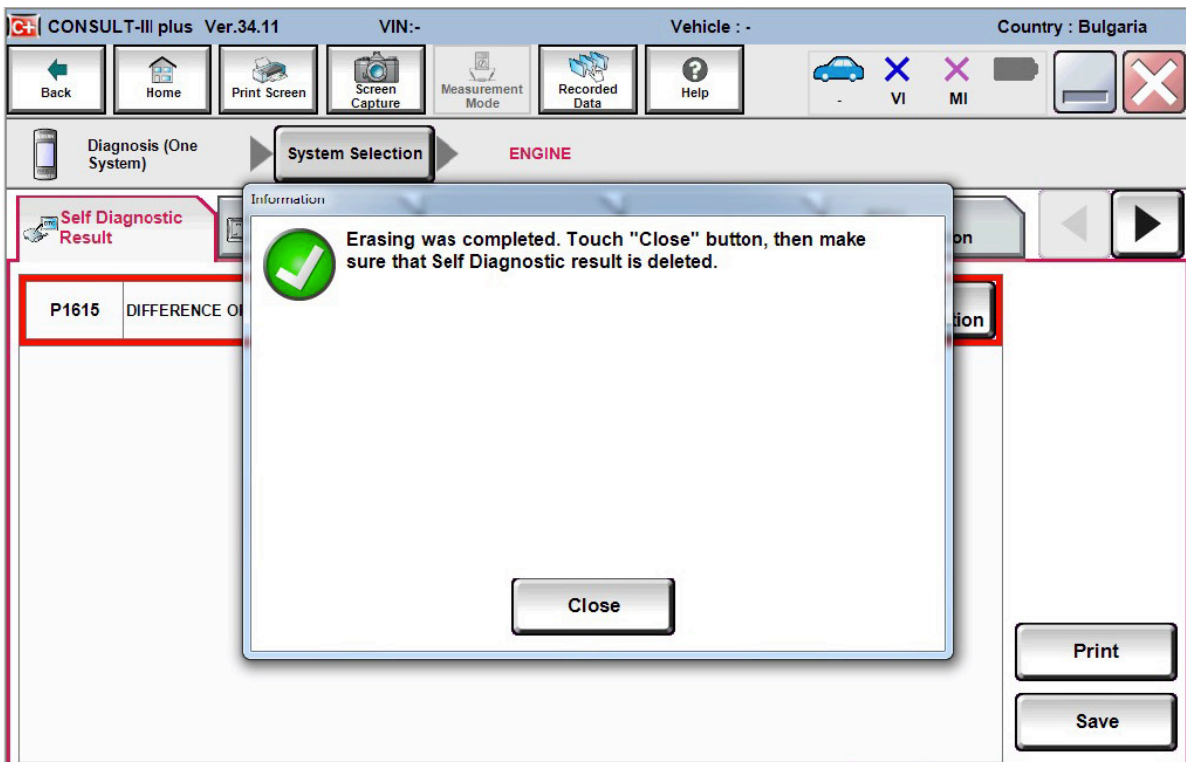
C+ CONSULT-III plus Ver.34.11 VIN:- Vehicle : - Country : Bulgaria

Back Home Print Screen Screen Capture Measurement Mode Recorded Data Help - VI MI

Diagnosis (One System) System Selection ENGINE

Self Diagnostic Result

on

P1615 DIFFERENCE O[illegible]

tion

Information

Erasing was completed. Touch "Close" button, then make sure that Self Diagnostic result is deleted.

Close

Print

Save